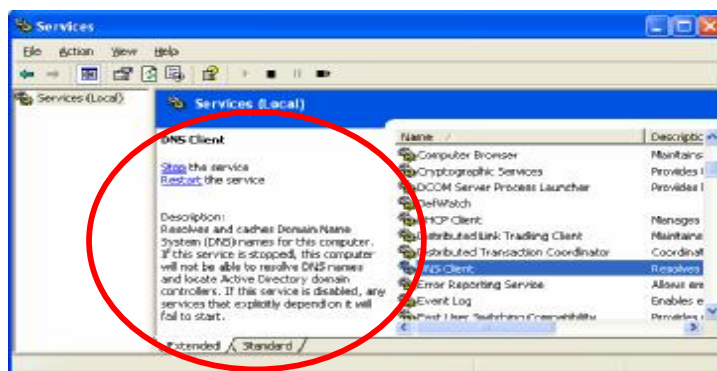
Services

File Action View Help

Services (Local)

Services (Local)

DNS Client

Stop the service
Restart the service

Description:
Resolves and caches Domain Name System (DNS) names for this computer. If this service is stopped, this computer will not be able to resolve DNS names and locate Active Directory domain controllers. If this service is disabled, any services that explicitly depend on it will fail to start.

| Name / | Descriptic |
|---|---|
| Computer Browser | Maintains |
| Cryptographic Services | Provides |
| DCOM Server Process Launcher | Provides |
| DefWatch | |
| DHCP Client | Manages |
| Distributed Link Tracking Client | Maintains |
| Distributed Transaction Coordinator | Coordinat |
| DNS Client | Resolves |
| Error Reporting Service | Allows er |
| Event Log | Enables e |
| Fast User Switching Compatibility | Provides |

Extended / Standard /